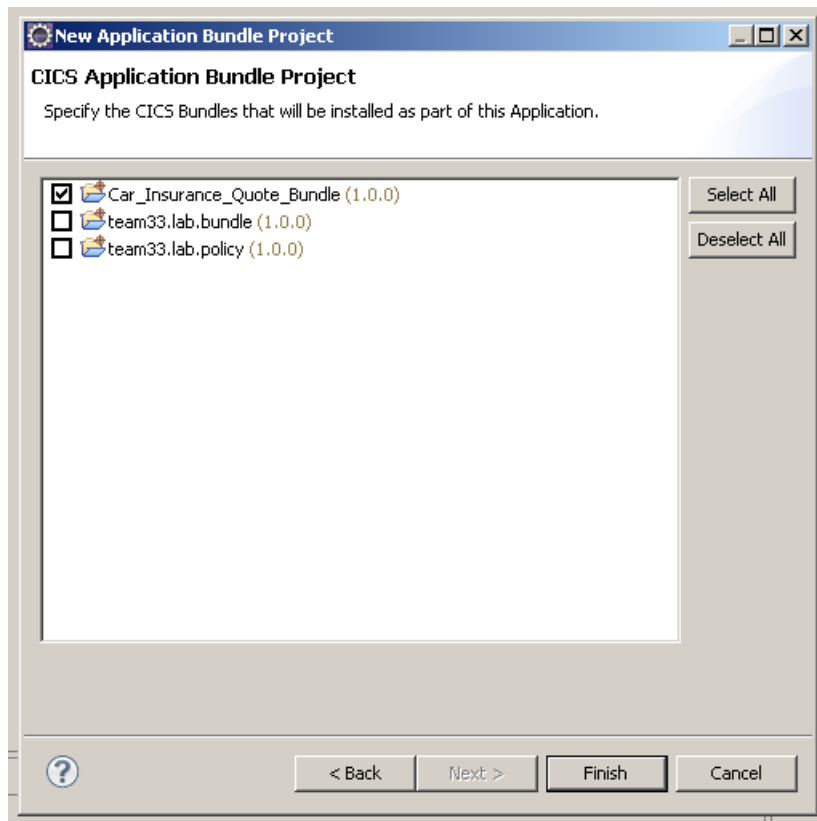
New Application Bundle Project

CICS Application Bundle Project

Specify the CICS Bundles that will be installed as part of this Application.

☑ Car_Insurance_Quote_Bundle (1.0.0)
☐ team33.lab.bundle (1.0.0)
☐ team33.lab.policy (1.0.0)

Select All

Deselect All

?

< Back

Next >

Finish

Cancel